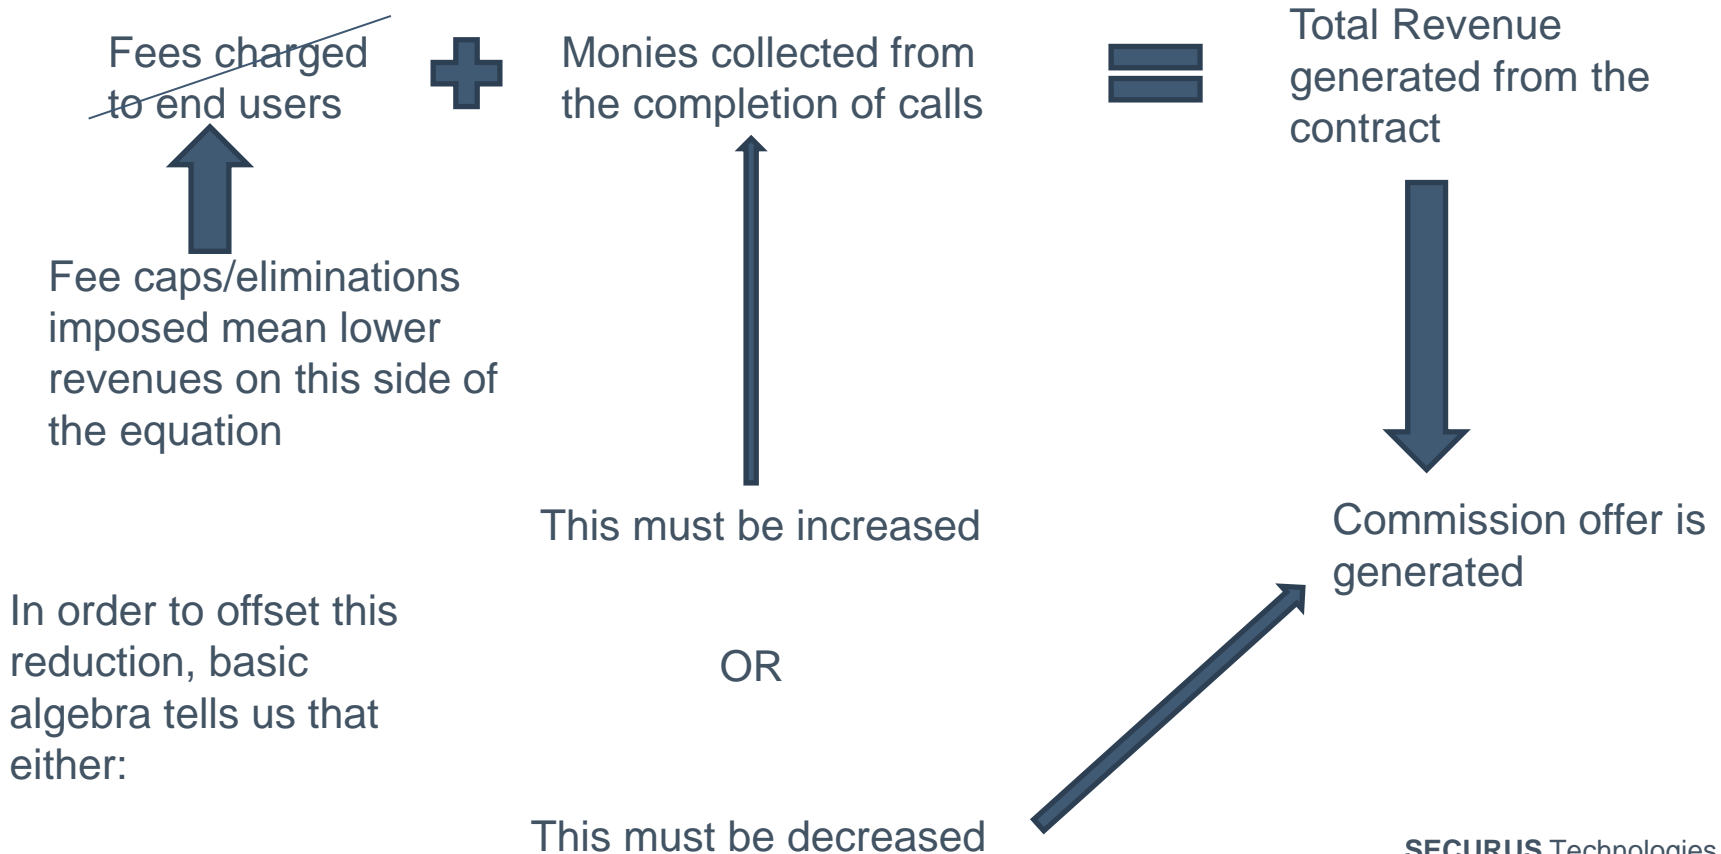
Fees charged to end users

Monies collected from the completion of calls

Total Revenue generated from the contract

Fee caps/eliminations imposed mean lower revenues on this side of the equation

This must be increased

Commission offer is generated

In order to offset this reduction, basic algebra tells us that either:

OR

This must be decreased

SECURUS Technologies